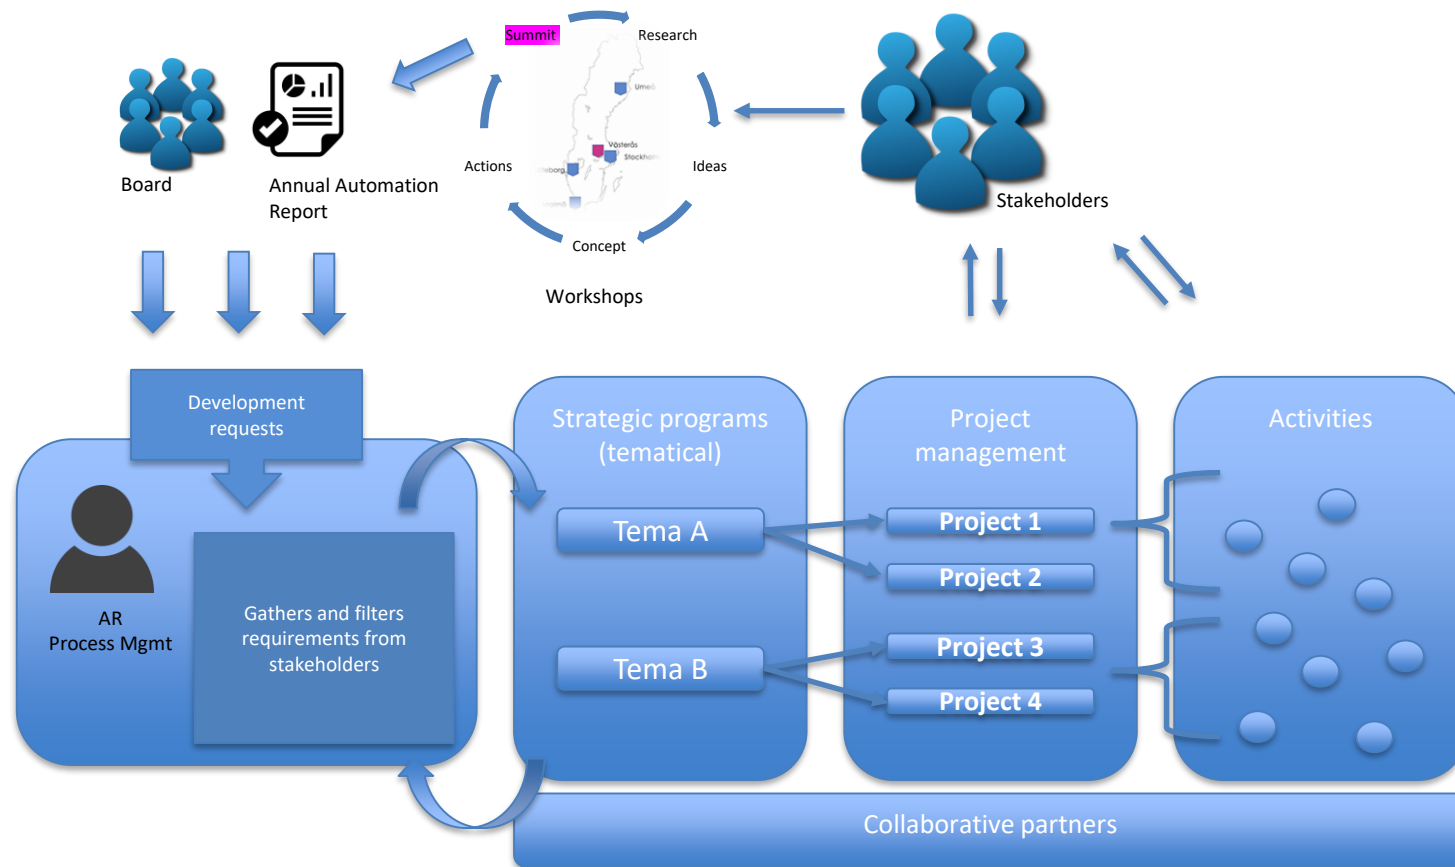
Summit

Research

Ideas

Concept

Actions

Workshops

Board

Annual Automation Report

Stakeholders

Development requests

AR
Process Mgmt

Gathers and filters requirements from stakeholders

Strategic programs (tematical)

Tema A

Tema B

Project management

Project 1

Project 2

Project 3

Project 4

Activities

Collaborative partners